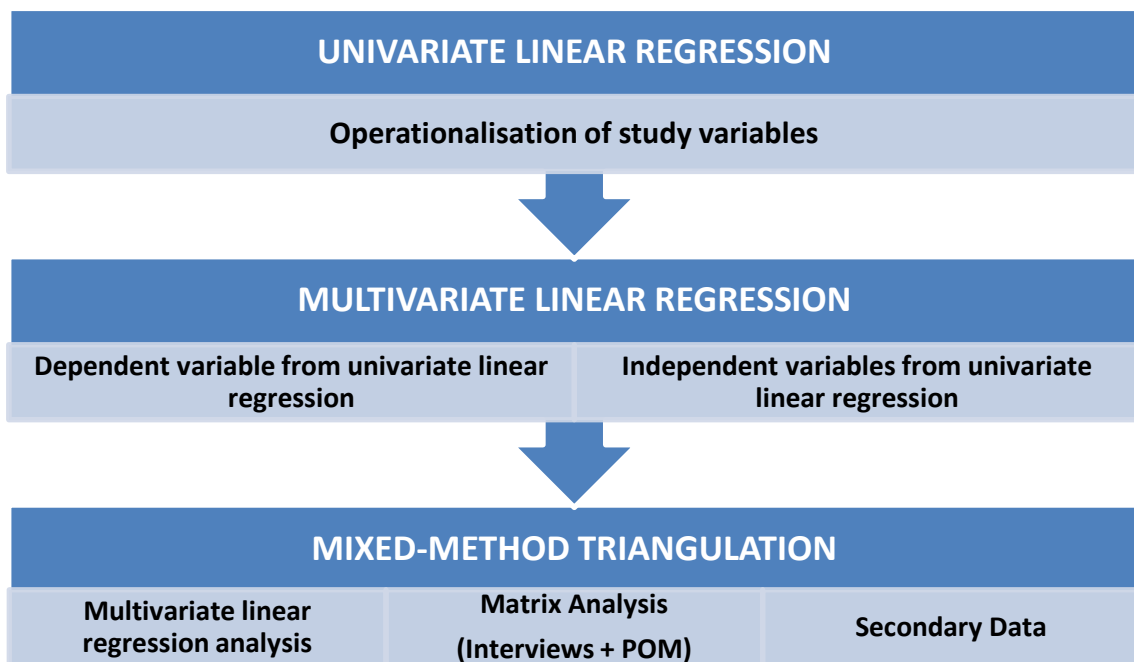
UNIVARIATE LINEAR REGRESSION

Operationalisation of study variables

MULTIVARIATE LINEAR REGRESSION

Dependent variable from univariate linear regression

Independent variables from univariate linear regression

MIXED-METHOD TRIANGULATION

Multivariate linear regression analysis

Matrix Analysis (Interviews + POM)

Secondary Data